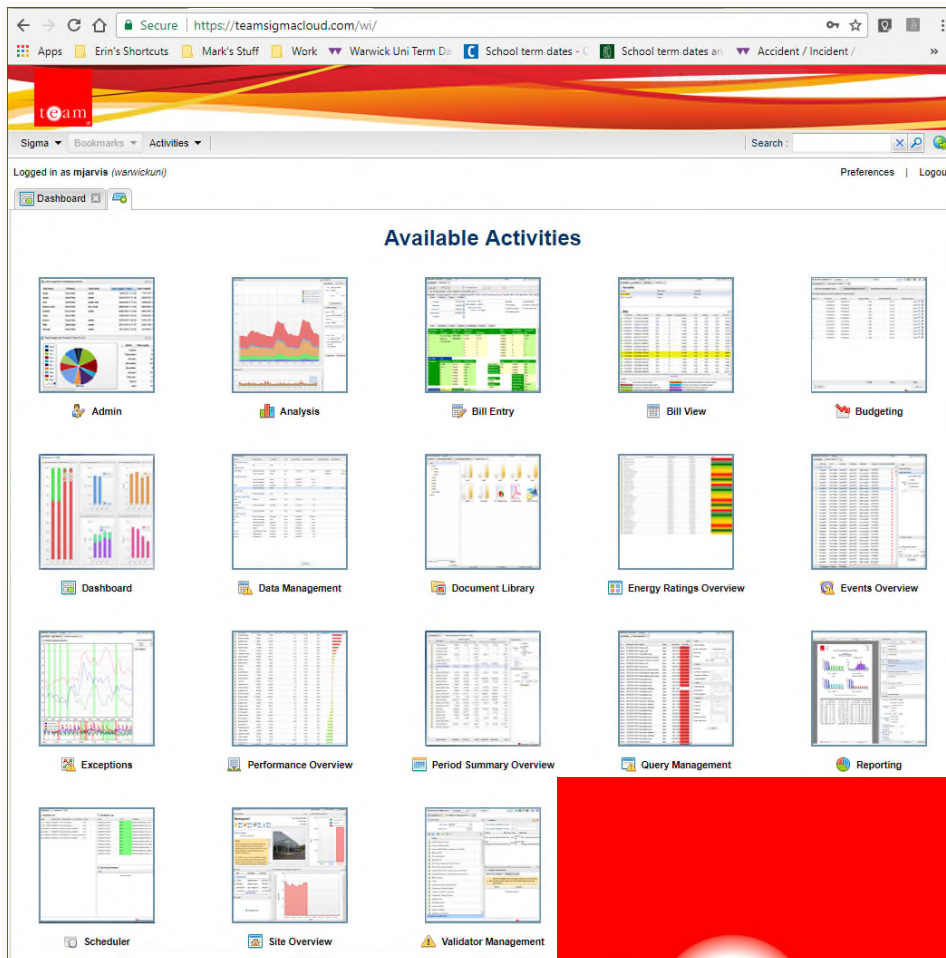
Secure | https://teamsigmacloud.com/wi/

Apps Erin's Shortcuts Mark's Stuff Work Warwick Uni Term Da School term dates - School term dates an Accident / Incident /

team

Sigma ▾ Bookmarks ▾ Activities ▾

Search :

Logged in as mjarvis (warwickuni)

Preferences | Logou

Dashboard

Available Activities

Admin

Analysis

Bill Entry

Bill View

Budgeting

Dashboard

Data Management

Document Library

Energy Ratings Overview

Events Overview

Exceptions

Performance Overview

Period Summary Overview

Query Management

Reporting

Scheduler

Site Overview

Validator Management